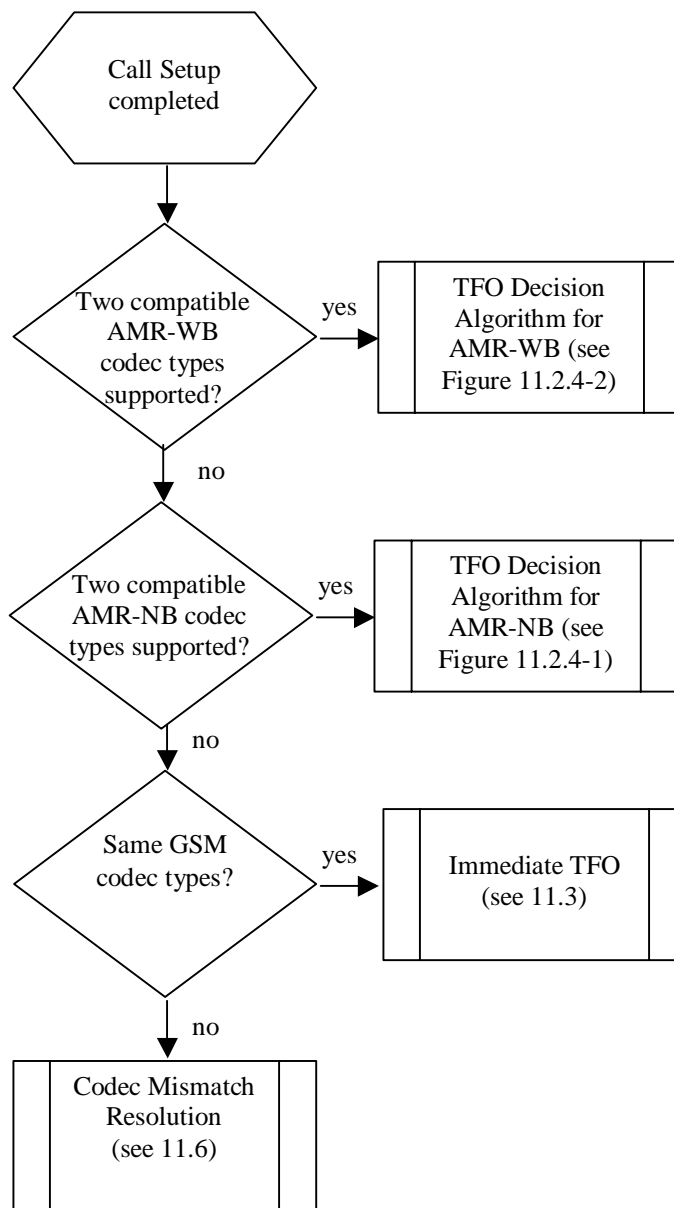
Call Setup completed

Two compatible AMR-WB codec types supported?

yes

TFO Decision Algorithm for AMR-WB (see Figure 11.2.4-2)

no

Two compatible AMR-NB codec types supported?

yes

TFO Decision Algorithm for AMR-NB (see Figure 11.2.4-1)

no

Same GSM codec types?

yes

Immediate TFO (see 11.3)

no

Codec Mismatch Resolution (see 11.6)